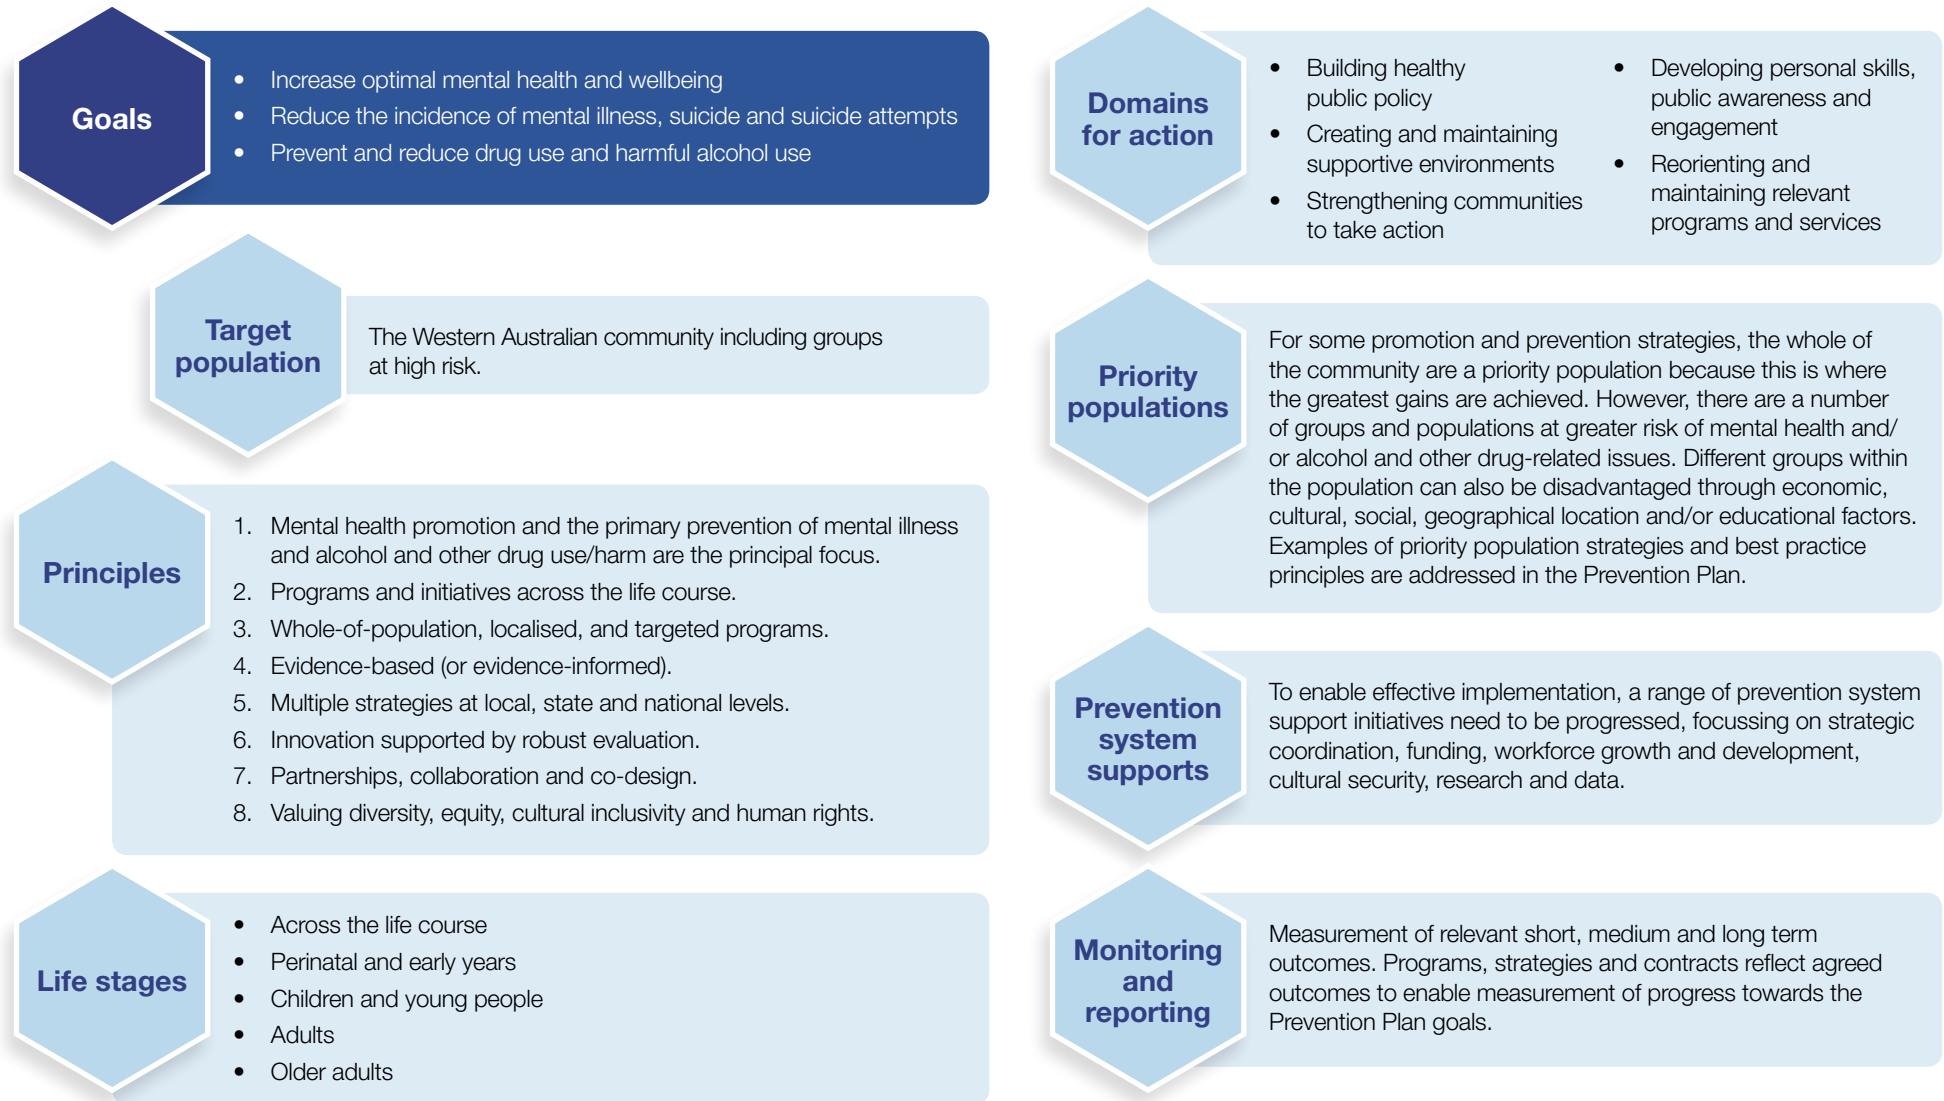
Goals

- Increase optimal mental health and wellbeing
- Reduce the incidence of mental illness, suicide and suicide attempts
- Prevent and reduce drug use and harmful alcohol use

Target population

The Western Australian community including groups at high risk.

Principles

1. Mental health promotion and the primary prevention of mental illness and alcohol and other drug use/harm are the principal focus.
2. Programs and initiatives across the life course.
3. Whole-of-population, localised, and targeted programs.
4. Evidence-based (or evidence-informed).
5. Multiple strategies at local, state and national levels.
6. Innovation supported by robust evaluation.
7. Partnerships, collaboration and co-design.
8. Valuing diversity, equity, cultural inclusivity and human rights.

Life stages

- Across the life course
- Perinatal and early years
- Children and young people
- Adults
- Older adults

Domains for action

- Building healthy public policy
- Creating and maintaining supportive environments
- Strengthening communities to take action
- Developing personal skills, public awareness and engagement
- Reorienting and maintaining relevant programs and services

Priority populations

For some promotion and prevention strategies, the whole of the community are a priority population because this is where the greatest gains are achieved. However, there are a number of groups and populations at greater risk of mental health and/ or alcohol and other drug-related issues. Different groups within the population can also be disadvantaged through economic, cultural, social, geographical location and/or educational factors. Examples of priority population strategies and best practice principles are addressed in the Prevention Plan.

Prevention system supports

To enable effective implementation, a range of prevention system support initiatives need to be progressed, focussing on strategic coordination, funding, workforce growth and development, cultural security, research and data.

Monitoring and reporting

Measurement of relevant short, medium and long term outcomes. Programs, strategies and contracts reflect agreed outcomes to enable measurement of progress towards the Prevention Plan goals.